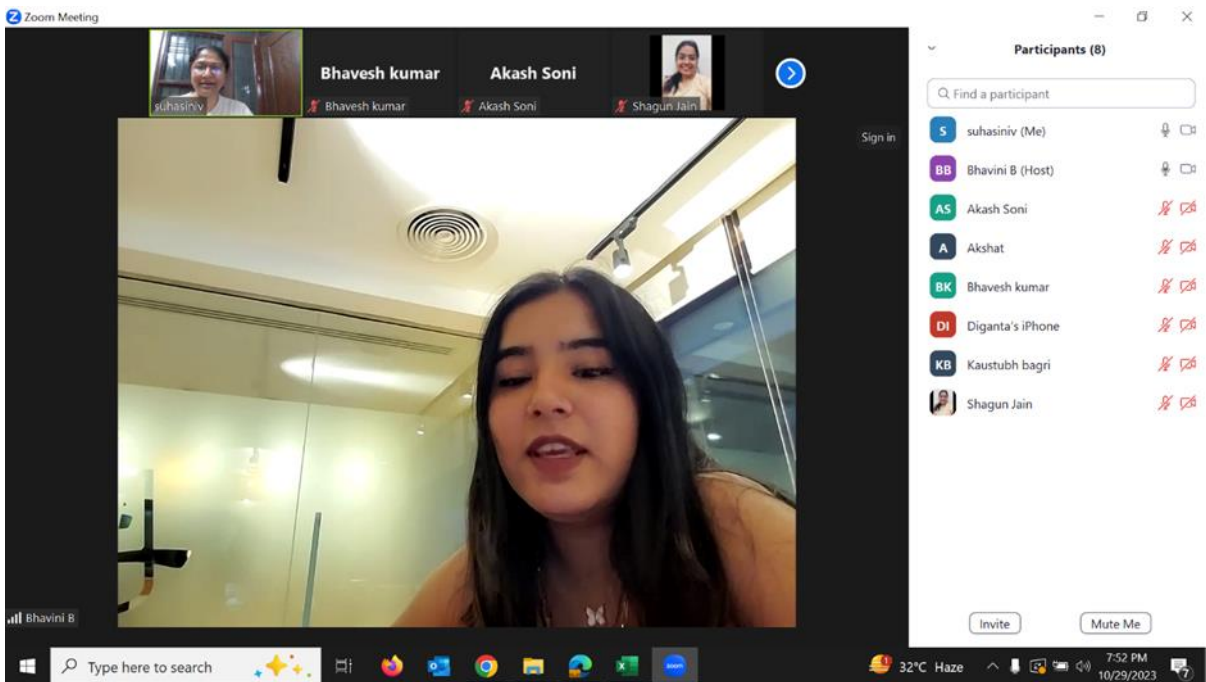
Zoom Meeting

suhasiniv

Bhavesh kumar

Bhavesh kumar

Akash Soni

Akash Soni

Shagun Jain

Sign in

Bhavini B

Participants (8)

Find a participant

S suhasiniv (Me)

BB Bhavini B (Host)

AS Akash Soni

A Akshat

BK Bhavesh kumar

DI Diganta's iPhone

KB Kaustubh bagri

Shagun Jain

Invite

Mute Me

Type here to search

32°C Haze

7:52 PM
10/29/2023

7